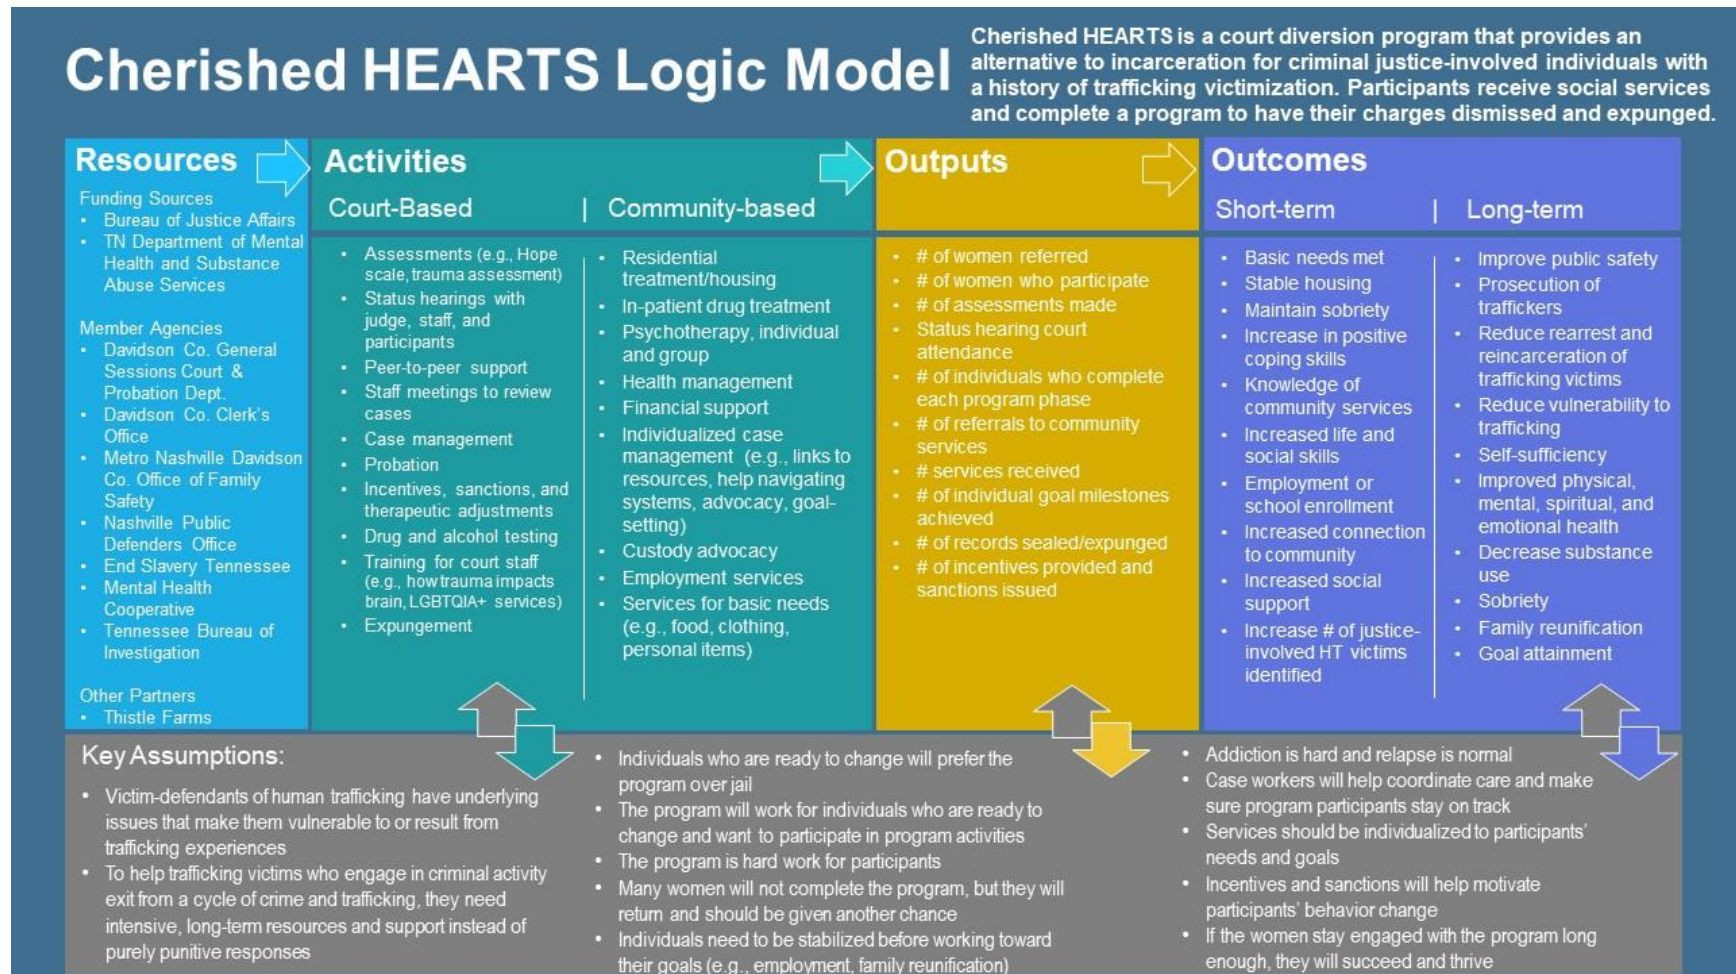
Cherished HEARTS Logic Model

Cherished HEARTS is a court diversion program that provides an alternative to incarceration for criminal justice-involved individuals with a history of trafficking victimization. Participants receive social services and complete a program to have their charges dismissed and expunged.

Resources

Funding Sources
- Bureau of Justice Affairs
- TN Department of Mental Health and Substance Abuse Services

Member Agencies
- Davidson Co. General Sessions Court & Probation Dept.
- Davidson Co. Clerk's Office
- Metro Nashville Davidson Co. Office of Family Safety
- Nashville Public Defenders Office
- End Slavery Tennessee
- Mental Health Cooperative
- Tennessee Bureau of Investigation

Other Partners
- Thistle Farms

Activities

Court-Based
- Assessments (e.g., Hope scale, trauma assessment)
- Status hearings with judge, staff, and participants
- Peer-to-peer support
- Staff meetings to review cases
- Case management
- Probation
- Incentives, sanctions, and therapeutic adjustments
- Drug and alcohol testing
- Training for court staff (e.g., how trauma impacts brain, LGBTQIA+ services)
- Expungement

Community-based
- Residential treatment/housing
- In-patient drug treatment
- Psychotherapy, individual and group
- Health management
- Financial support
- Individualized case management (e.g., links to resources, help navigating systems, advocacy, goal-setting)
- Custody advocacy
- Employment services
- Services for basic needs (e.g., food, clothing, personal items)

Outputs
- # of women referred
- # of women who participate
- # of assessments made
- Status hearing court attendance
- # of individuals who complete each program phase
- # of referrals to community services
- # services received
- # of individual goal milestones achieved
- # of records sealed/expunged
- # of incentives provided and sanctions issued

Outcomes

Short-term
- Basic needs met
- Stable housing
- Maintain sobriety
- Increase in positive coping skills
- Knowledge of community services
- Increased life and social skills
- Employment or school enrollment
- Increased connection to community
- Increased social support
- Increase # of justice-involved HT victims identified

Long-term
- Improve public safety
- Prosecution of traffickers
- Reduce rearrest and reincarceration of trafficking victims
- Reduce vulnerability to trafficking
- Self-sufficiency
- Improved physical, mental, spiritual, and emotional health
- Decrease substance use
- Sobriety
- Family reunification
- Goal attainment

Key Assumptions:
- Victim-defendants of human trafficking have underlying issues that make them vulnerable to or result from trafficking experiences
- To help trafficking victims who engage in criminal activity exit from a cycle of crime and trafficking, they need intensive, long-term resources and support instead of purely punitive responses
- Individuals who are ready to change will prefer the program over jail
- The program will work for individuals who are ready to change and want to participate in program activities
- The program is hard work for participants
- Many women will not complete the program, but they will return and should be given another chance
- Individuals need to be stabilized before working toward their goals (e.g., employment, family reunification)
- Addiction is hard and relapse is normal
- Case workers will help coordinate care and make sure program participants stay on track
- Services should be individualized to participants' needs and goals
- Incentives and sanctions will help motivate participants' behavior change
- If the women stay engaged with the program long enough, they will succeed and thrive